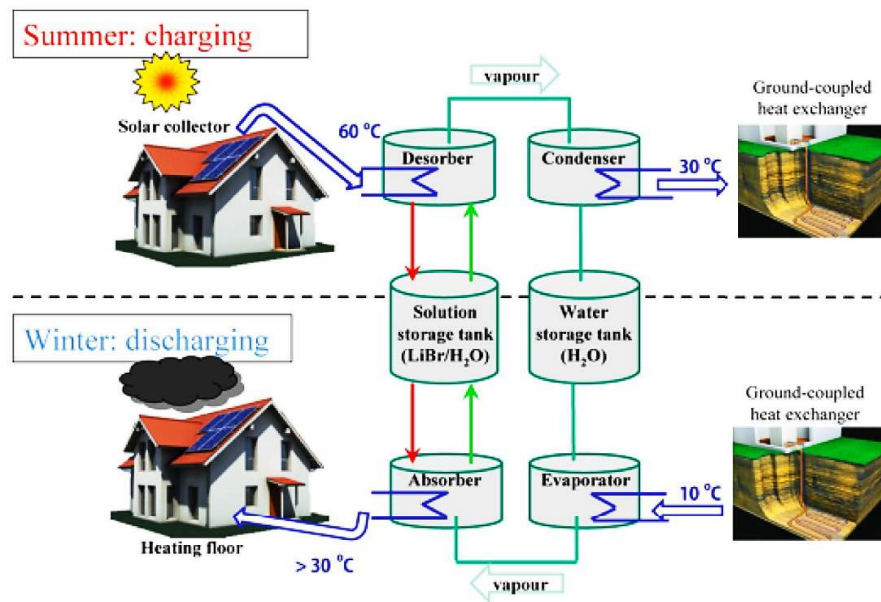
Summer: charging

Solar collector

60 °C

vapour

Desorber

Condenser

30 °C

Ground-coupled heat exchanger

Solution storage tank ($LiBr/H_2O$)

Water storage tank ($H_2O$)

Winter: discharging

Ground-coupled heat exchanger

Absorber

Evaporator

10 °C

Heating floor

> 30 °C

vapour